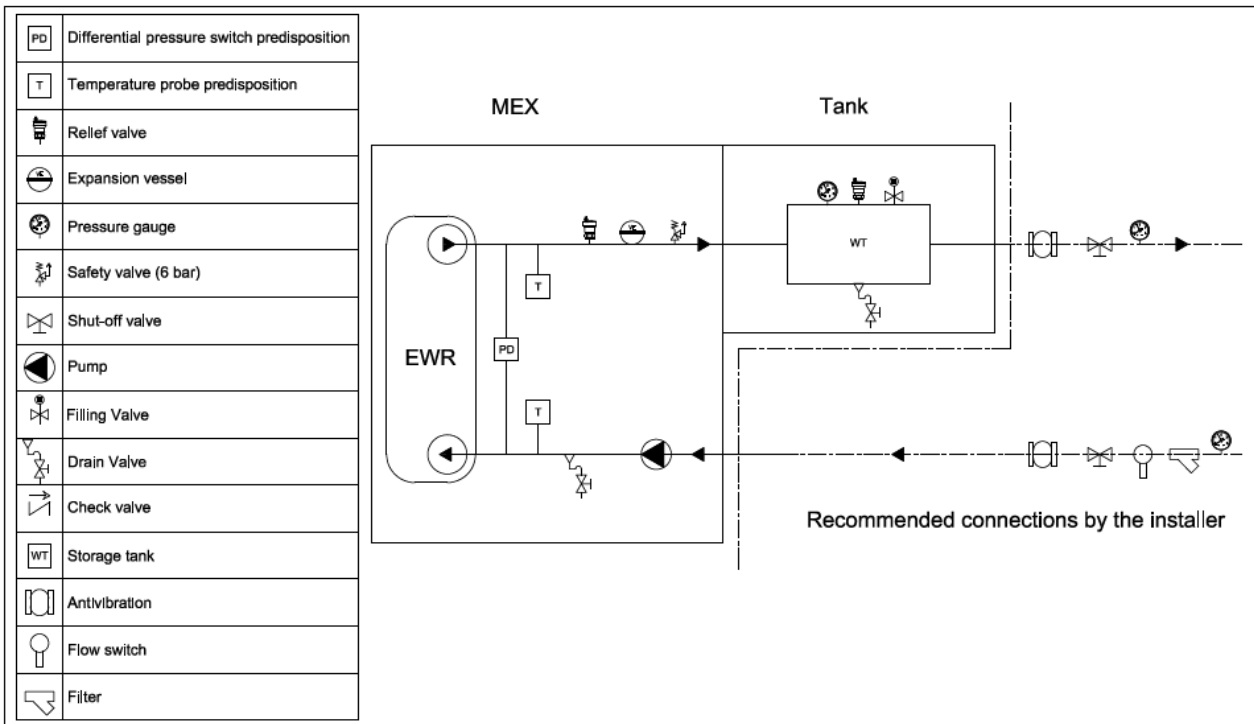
| | |
|---|---|
| PD | Differential pressure switch predisposition |
| T | Temperature probe predisposition |
| | Relief valve |
| | Expansion vessel |
| | Pressure gauge |
| | Safety valve (6 bar) |
| | Shut-off valve |
| | Pump |
| | Filling Valve |
| | Drain Valve |
| | Check valve |
| WT | Storage tank |
| | Antivibration |
| | Flow switch |
| | Filter |

MEX

Tank

WT

T

EWR

PD

T

Recommended connections by the installer